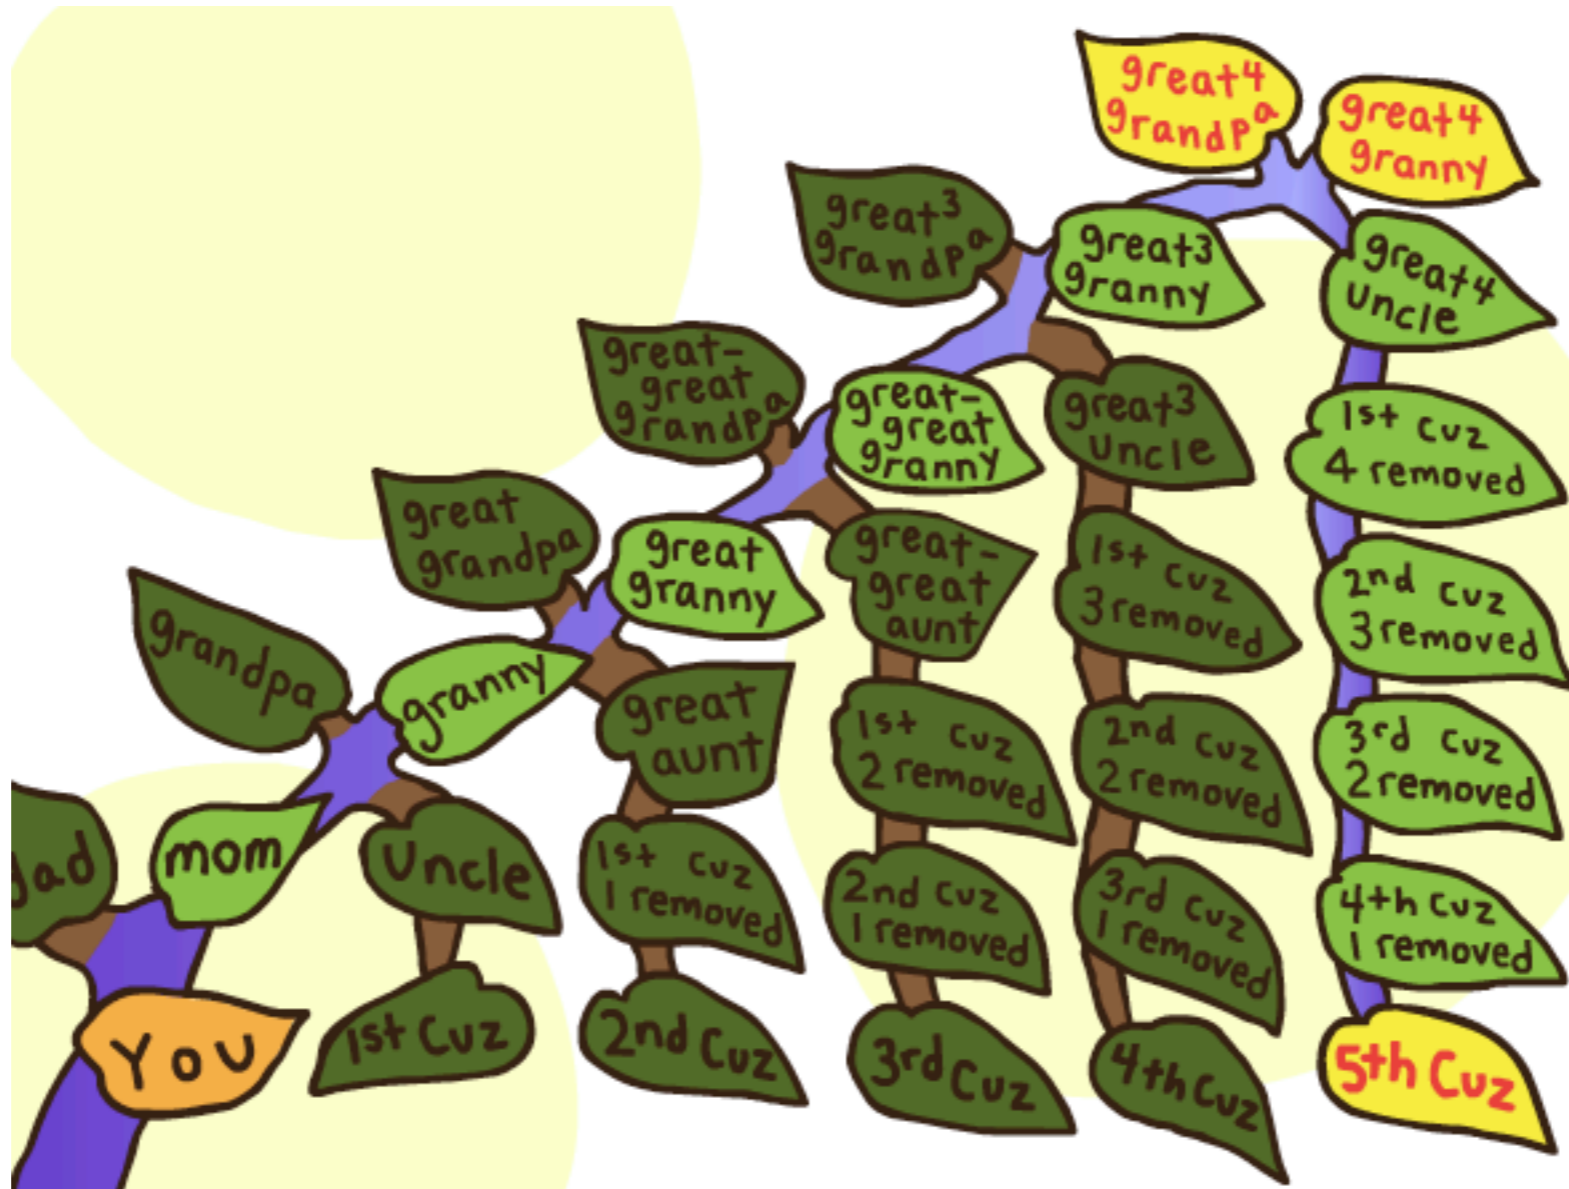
great4 grandpa
great4 granny
great3 grandpa
great3 granny
great4 uncle
great-great grandpa
great-great granny
great3 uncle
1st cuz 4 removed
great grandpa
great granny
great-great aunt
1st cuz 3 removed
2nd cuz 3 removed
grandpa
granny
great aunt
1st cuz 2 removed
2nd cuz 2 removed
3rd cuz 2 removed
dad
mom
Uncle
1st cuz 1 removed
2nd cuz 1 removed
3rd cuz 1 removed
4th cuz 1 removed
You
1st Cuz
2nd Cuz
3rd Cuz
4th Cuz
5th Cuz